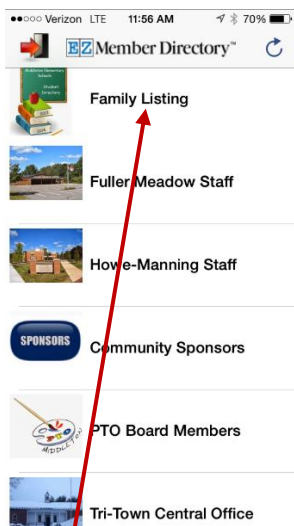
●●○○○ Verizon LTE 11:56 AM 70%

EZ Member Directory™

Middleton Elementary Schools Student Directory

Family Listing

Fuller Meadow Staff

Howe-Manning Staff

SPONSORS

Community Sponsors

MIDDLETON

PTO Board Members

Tri-Town Central Office